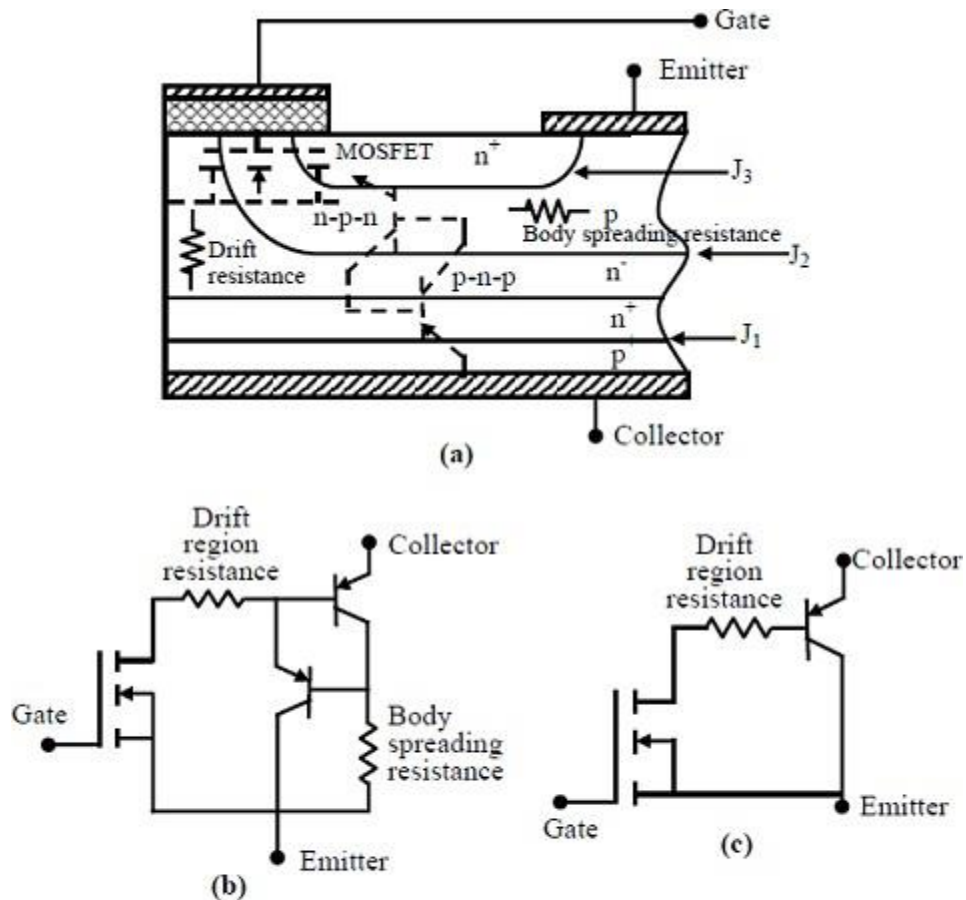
Gate

Emitter

MOSFET

$n^+$

$J_3$

n-p-n

p

Body spreading resistance

Drift resistance

$J_2$

p-n-p

$n^-$

$n^+$

$J_1$

$p^+$

Collector

(a)

Drift region resistance

Collector

Gate

Body spreading resistance

Emitter

(b)

Drift region resistance

Collector

Gate

Emitter

(c)